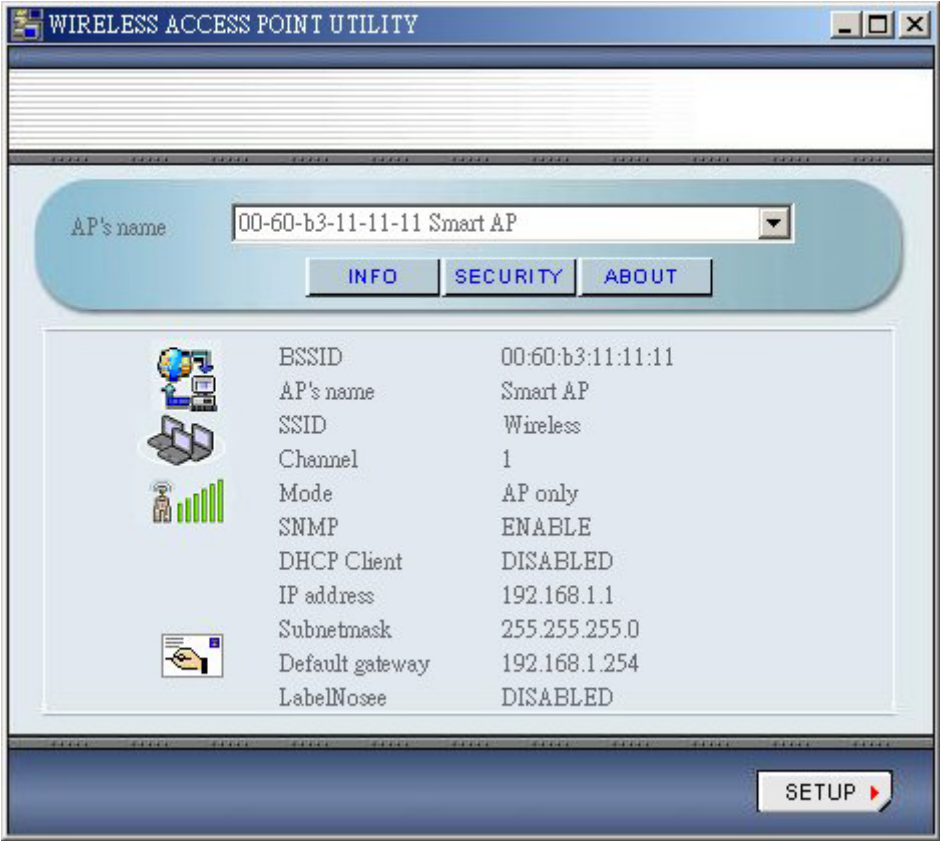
WIRELESS ACCESS POINT UTILITY

AP's name 00-60-b3-11-11-11 Smart AP

INFO SECURITY ABOUT

| | |
|---|---|
| BSSID | 00:60:b3:11:11:11 |
| AP's name | Smart AP |
| SSID | Wireless |
| Channel | 1 |
| Mode | AP only |
| SNMP | ENABLE |
| DHCP Client | DISABLED |
| IP address | 192.168.1.1 |
| Subnetmask | 255.255.255.0 |
| Default gateway | 192.168.1.254 |
| LabelNosee | DISABLED |

SETUP